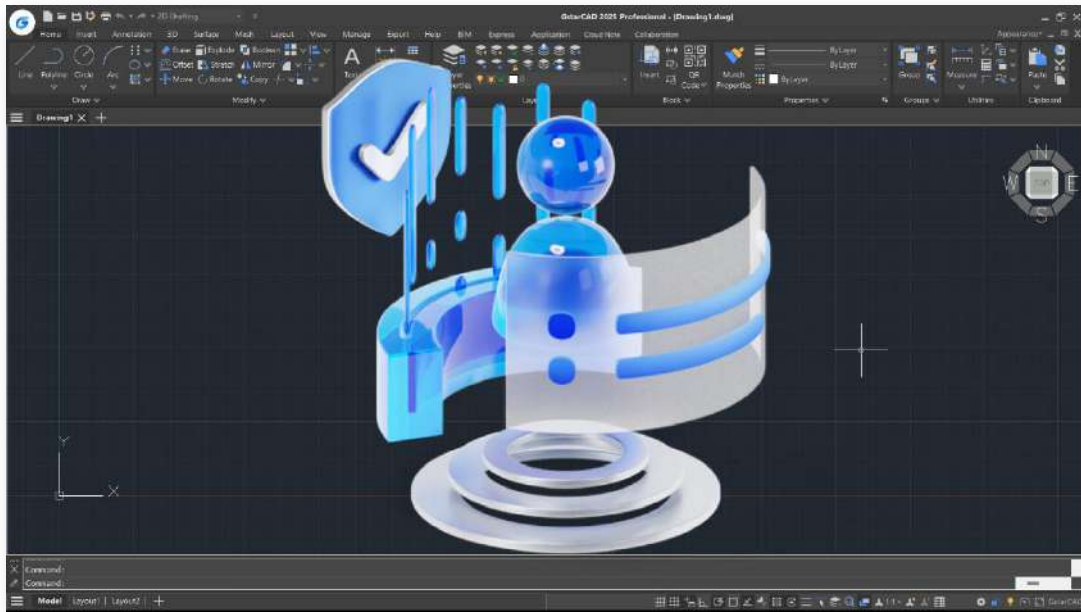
2D Drafting

GstarCAD 2025 Professional - [Drawing1.dwg]

Home Insert Annotation 3D Surface Mesh Layout View Manage Export Help BIM Express Application Cloud Note Collaboration

Appearance

Line Polyline Circle Arc

Erase Explode Boolean
Offset Stretch Mirror
Move Rotate Copy

Draw

Modify

Text

Layer Properties

Layers

Insert

QR Code

Block

Match Properties

ByLayer
ByLayer
ByLayer

Properties

Group

Groups

Measure

Utilities

Paste

Clipboard

Drawing1

N
W
TOP
E
S

Y
X

Command:
Command:

Model Layout1 Layout2

GstarCAD